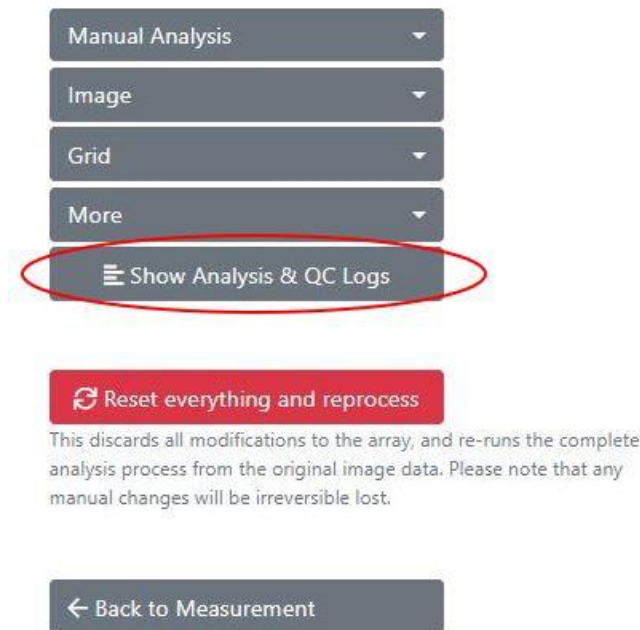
Manual Analysis

Image

Grid

More

Show Analysis & QC Logs

Reset everything and reprocess

This discards all modifications to the array, and re-runs the complete analysis process from the original image data. Please note that any manual changes will be irreversible lost.

← Back to Measurement